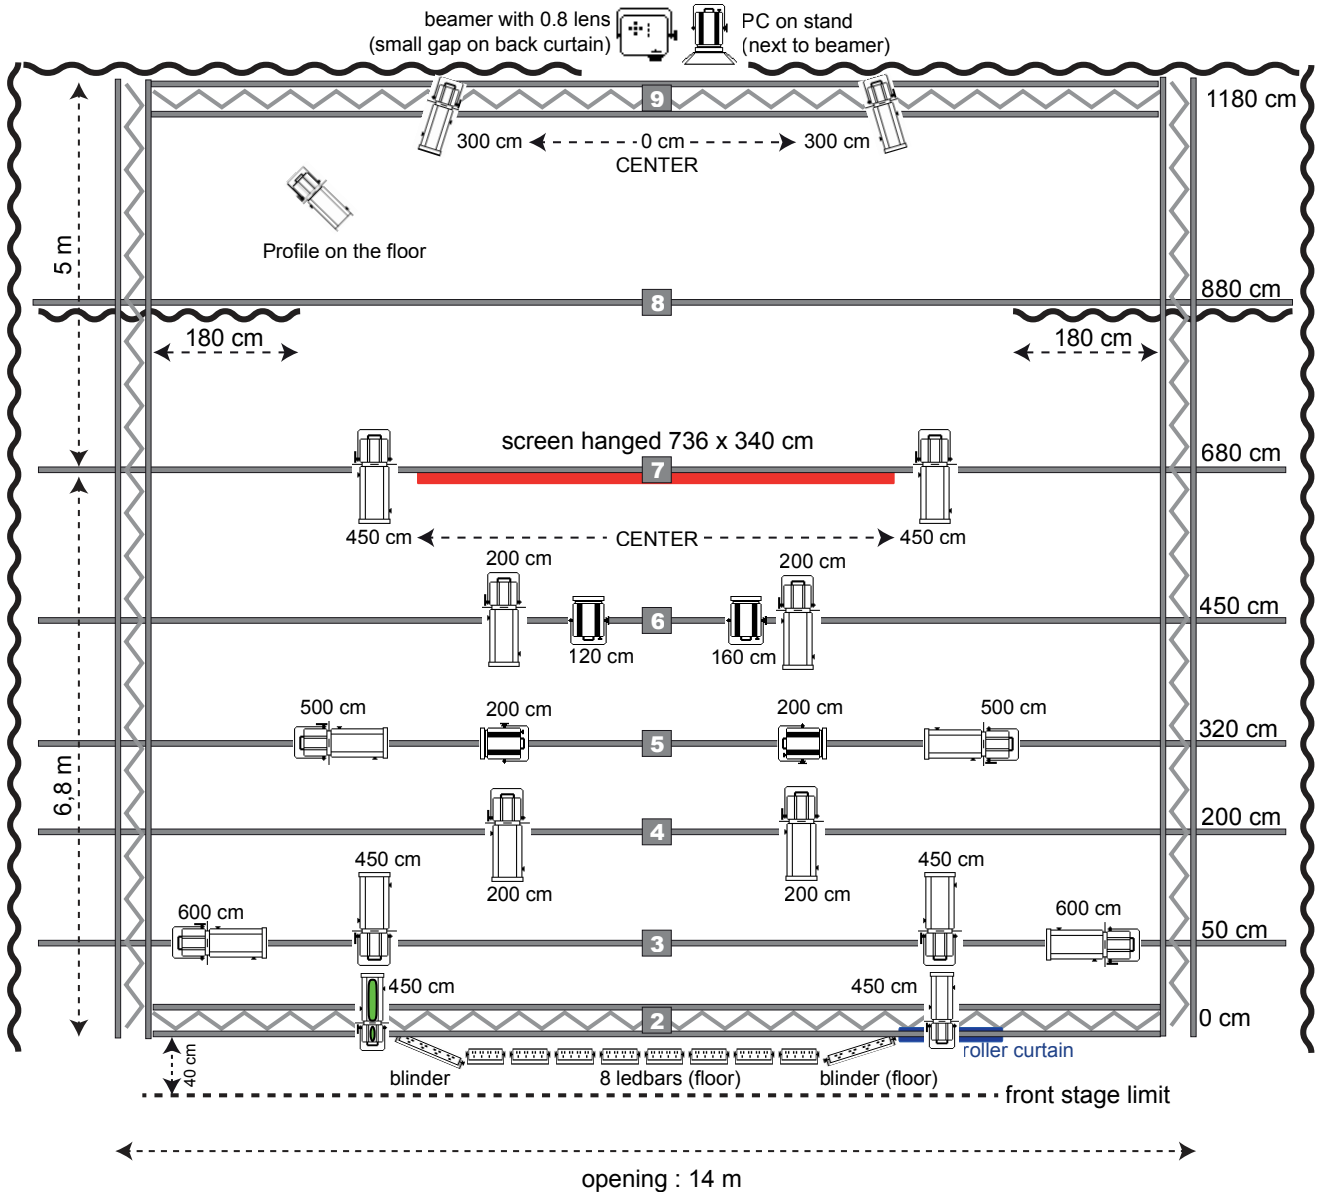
beamer with 0.8 lens
(small gap on back curtain)

PC on stand
(next to beamer)

9

1180 cm

300 cm

0 cm

300 cm

CENTER

Profile on the floor

5 m

8

880 cm

180 cm

180 cm

screen hanged 736 x 340 cm

7

680 cm

450 cm

CENTER

450 cm

200 cm

200 cm

6

450 cm

120 cm

160 cm

500 cm

200 cm

200 cm

500 cm

5

320 cm

6.8 m

4

200 cm

200 cm

200 cm

450 cm

450 cm

600 cm

600 cm

3

50 cm

450 cm

450 cm

2

0 cm

40 cm

roller curtain

blinder

8 ledbars (floor)

blinder (floor)

front stage limit

opening : 14 m